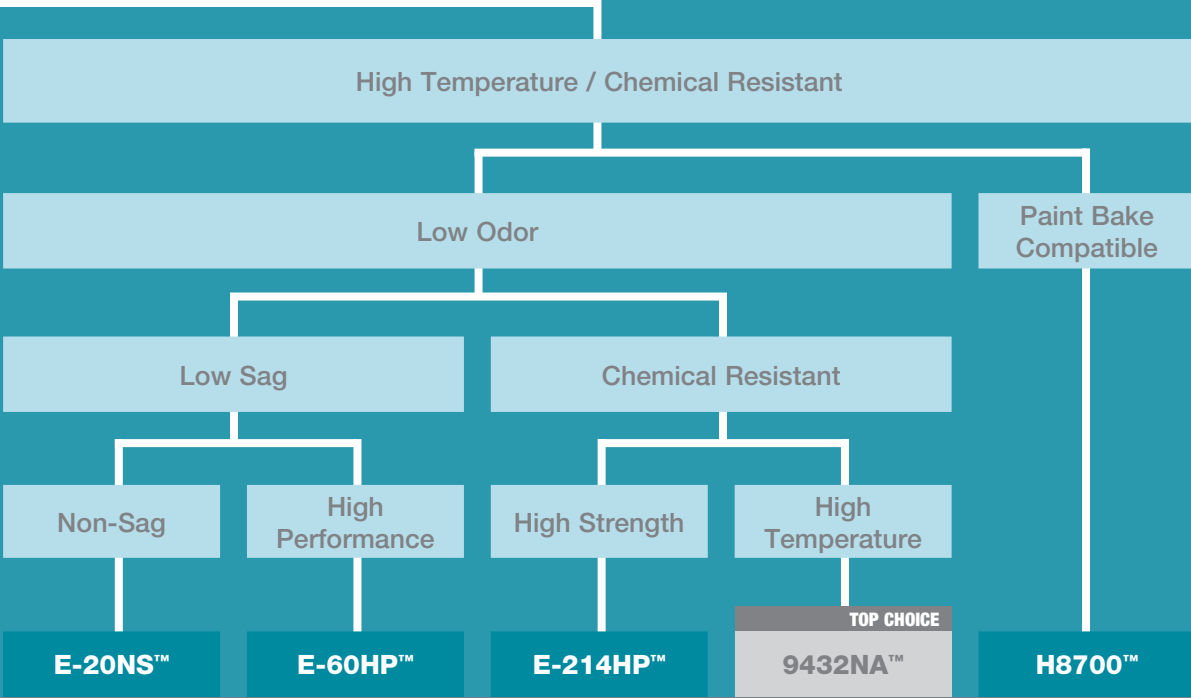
High Temperature / Chemical Resistant

Low Odor

Paint Bake Compatible

Low Sag

Chemical Resistant

Non-Sag

High Performance

High Strength

High Temperature

TOP CHOICE

E-20NS™

E-60HP™

E-214HP™

9432NA™

H8700™